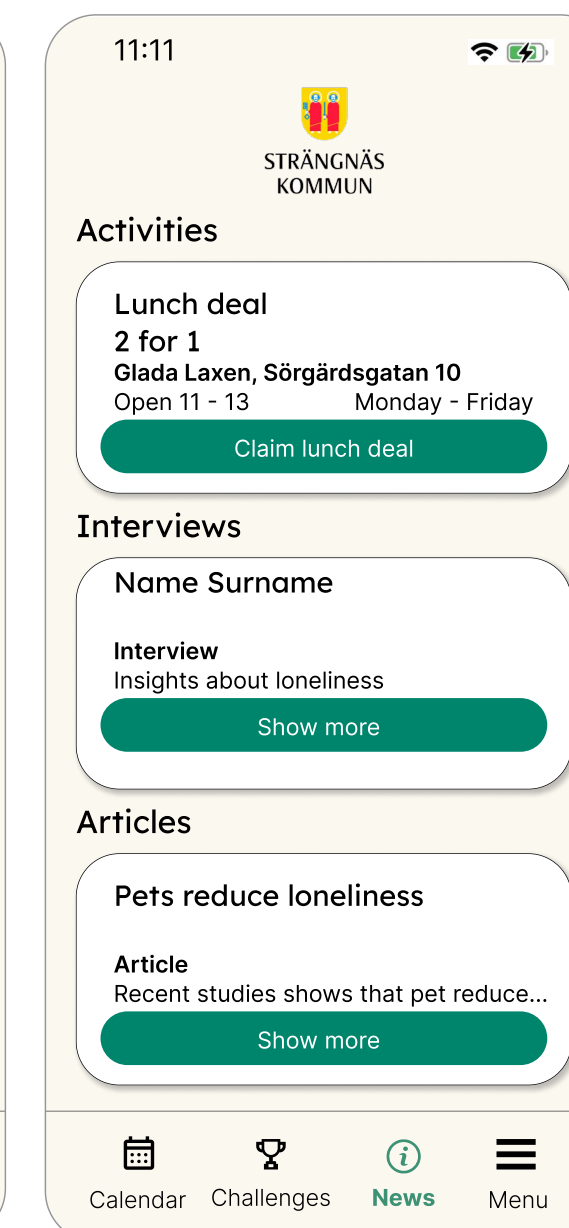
11:11

STRÄNGNÄS
KOMMUN

Activities

Lunch deal
2 for 1
Glada Laxen, Sörgärdsgatan 10
Open 11 - 13 Monday - Friday
Claim lunch deal

Interviews

Name Surname

Interview
Insights about loneliness
Show more

Articles

Pets reduce loneliness

Article
Recent studies shows that pet reduce...
Show more

Calendar Challenges News Menu